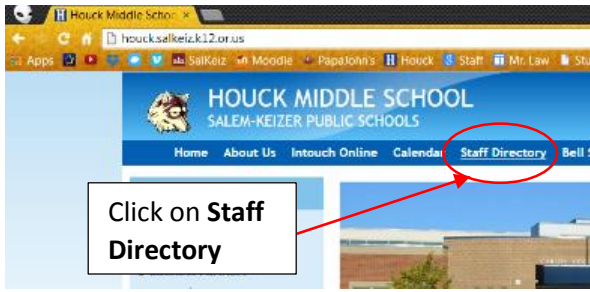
Houck Middle Schoo

houck.salkeiz.k12.or.us

Apps SalKeiz Moodle PapaJohn's Houck Staff Mr. Law

HOUCK MIDDLE SCHOOL
SALEM-KEIZER PUBLIC SCHOOLS

Home About Us Intouch Online Calendar Staff Directory Bell

Click on **Staff Directory**